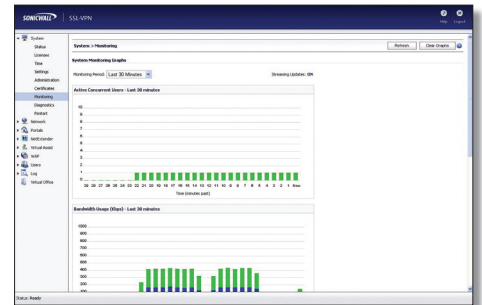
SONICWALL | SSL-VPN

Help Logout

System
Status
Licenses
Time
Settings
Administration
Certificates
Monitoring
Diagnostics
Restart
Network
Portals
NetExtender
Virtual Assist
WAF
Users
Log
Virtual Office

System > Monitoring

Refresh Clear Graphs

System Monitoring Graphs

Monitoring Period: Last 30 Minutes

Streaming Updates: ON

Active Concurrent Users - Last 30 minutes

10
9
8
7
6
5
4
3
2
1
0

30 29 28 27 26 25 24 23 22 21 20 19 18 17 16 15 14 13 12 11 10 9 8 7 6 5 4 3 2 1 Now

Time (minutes past)

Bandwidth Usage (Kbps) - Last 30 minutes

1000
900
800
700
600
500
400
300
200

Status: Ready